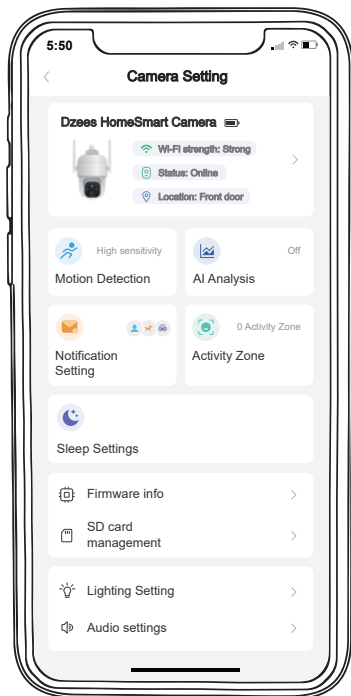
5:50

Camera Setting

Dzees HomeSmart Camera

Wi-Fi strength: Strong

Status: Online

Location: Front door

High sensitivity

Motion Detection

Off

AI Analysis

Notification Setting

0 Activity Zone

Activity Zone

Sleep Settings

Firmware info

SD card management

Lighting Setting

Audio settings